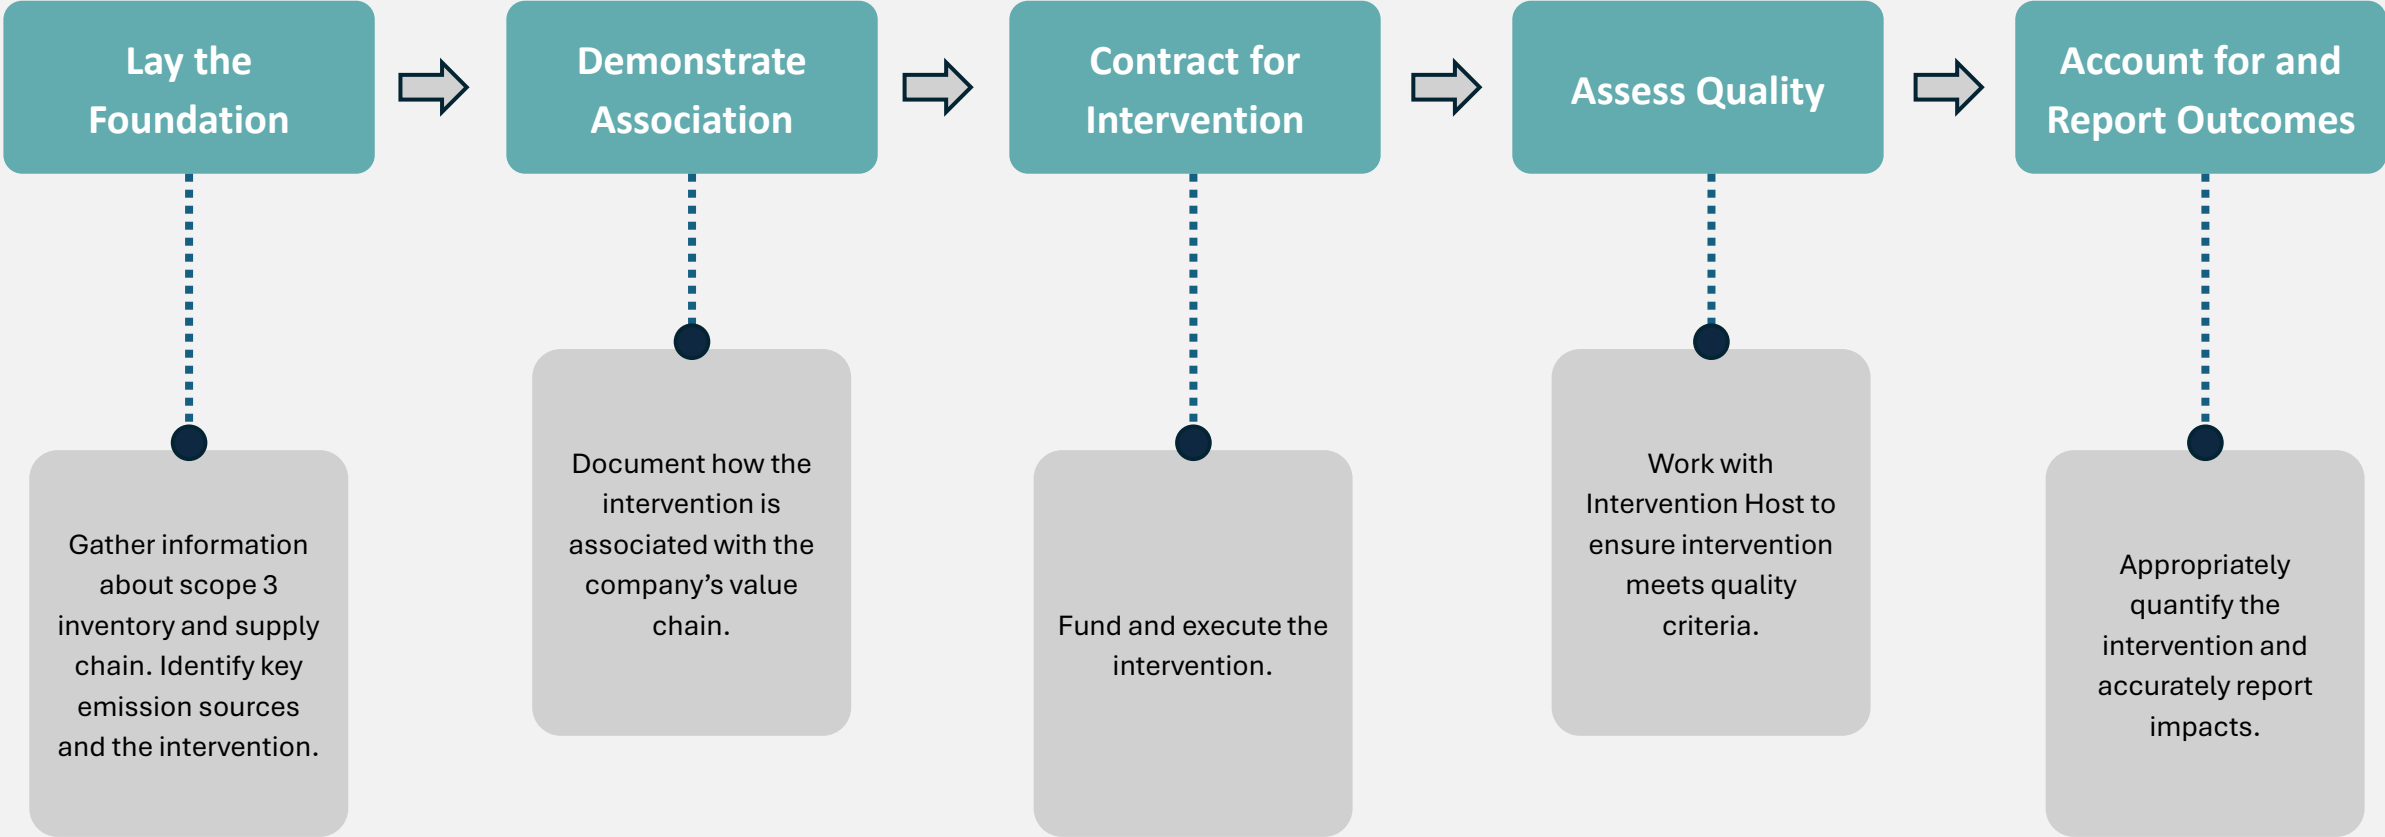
Lay the Foundation

Gather information about scope 3 inventory and supply chain. Identify key emission sources and the intervention.

Demonstrate Association

Document how the intervention is associated with the company’s value chain.

Contract for Intervention

Fund and execute the intervention.

Assess Quality

Work with Intervention Host to ensure intervention meets quality criteria.

Account for and Report Outcomes

Appropriately quantify the intervention and accurately report impacts.